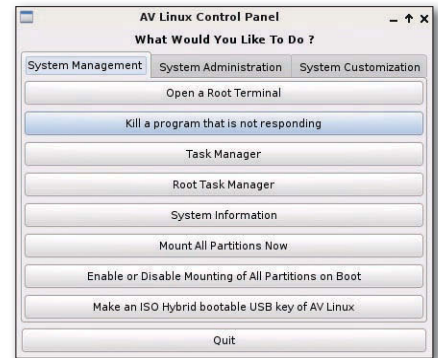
AV Linux Control Panel

What Would You Like To Do ?

System Management | System Administration | System Customization

Open a Root Terminal

Kill a program that is not responding

Task Manager

Root Task Manager

System Information

Mount All Partitions Now

Enable or Disable Mounting of All Partitions on Boot

Make an ISO Hybrid bootable USB key of AV Linux

Quit